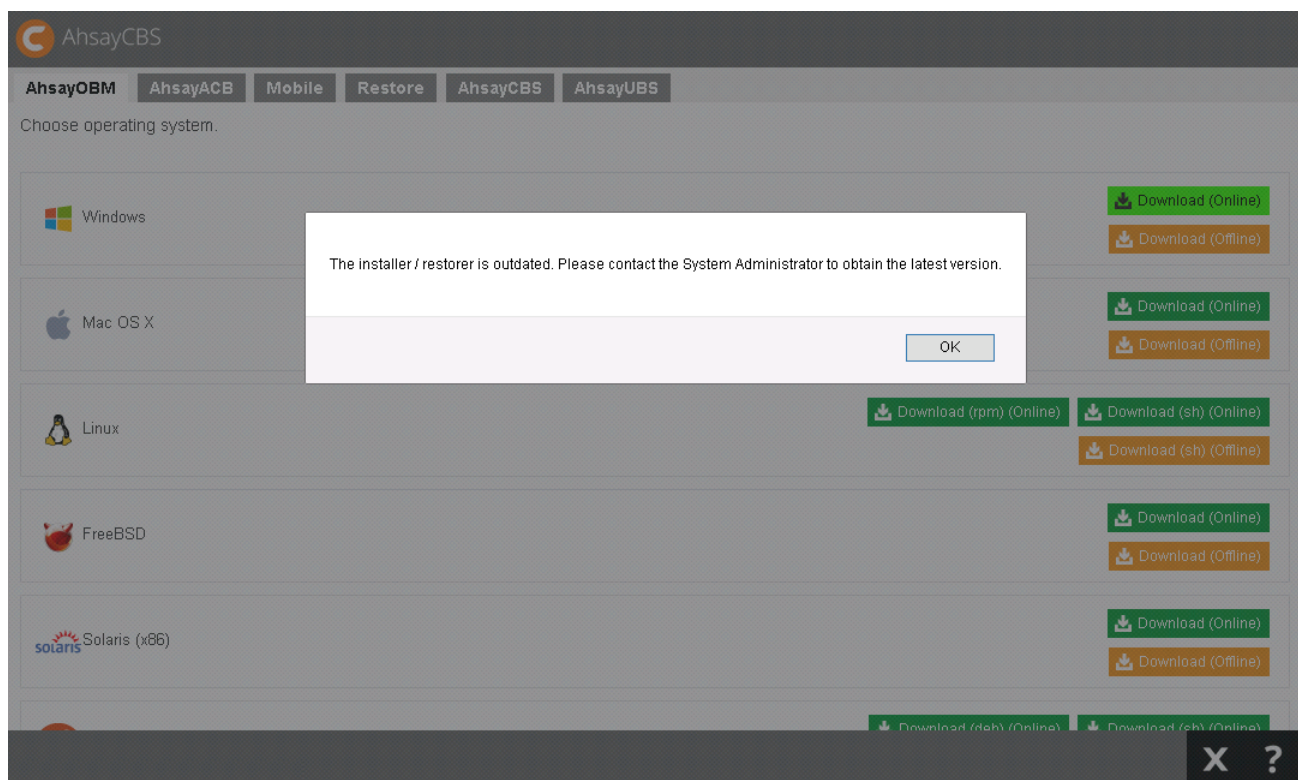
AhsayCBS

AhsayOBM AhsayACB Mobile Restore AhsayCBS AhsayUBS

Choose operating system.

Windows
Download (Online)
Download (Offline)

The installer / restorer is outdated. Please contact the System Administrator to obtain the latest version.

OK

Mac OS X
Download (Online)
Download (Offline)

Linux
Download (rpm) (Online)
Download (sh) (Online)
Download (sh) (Offline)

FreeBSD
Download (Online)
Download (Offline)

solaris Solaris (x86)
Download (Online)
Download (Offline)

Download (deb) (Online)
Download (sh) (Online)

X ?